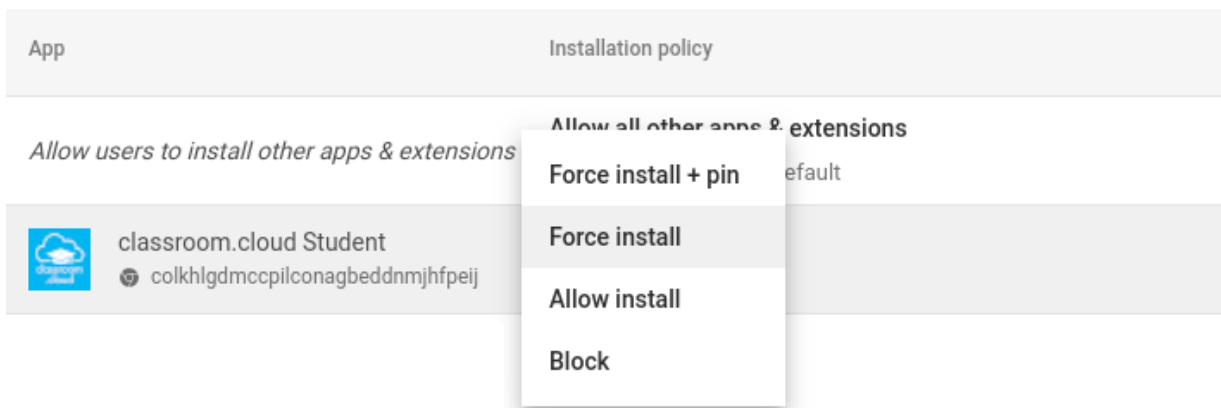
| App | Installation policy |
|---|---|
| Allow users to install other apps & extensions | Allow all other apps & extensions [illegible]efault |
| classroom.cloud Student colkhlgdmccpilconagbeddnmjhfpeij | |

classroom cloud

Force install + pin

Force install

Allow install

Block